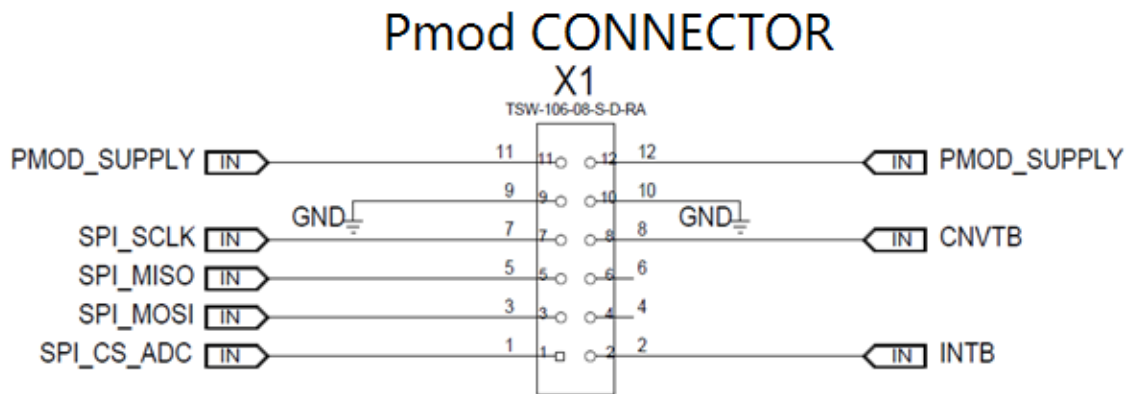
Pmod CONNECTOR

X1

TSW-106-08-S-D-RA

PMOD_SUPPLY IN 11 11 12 12 IN PMOD_SUPPLY

9 9 10 10

GND GND

SPI_SCLK IN 7 7 8 8 IN CNVTB

SPI_MISO IN 5 5 6 6

SPI_MOSI IN 3 3 4 4

SPI_CS_ADC IN 1 1 2 2 IN INTB